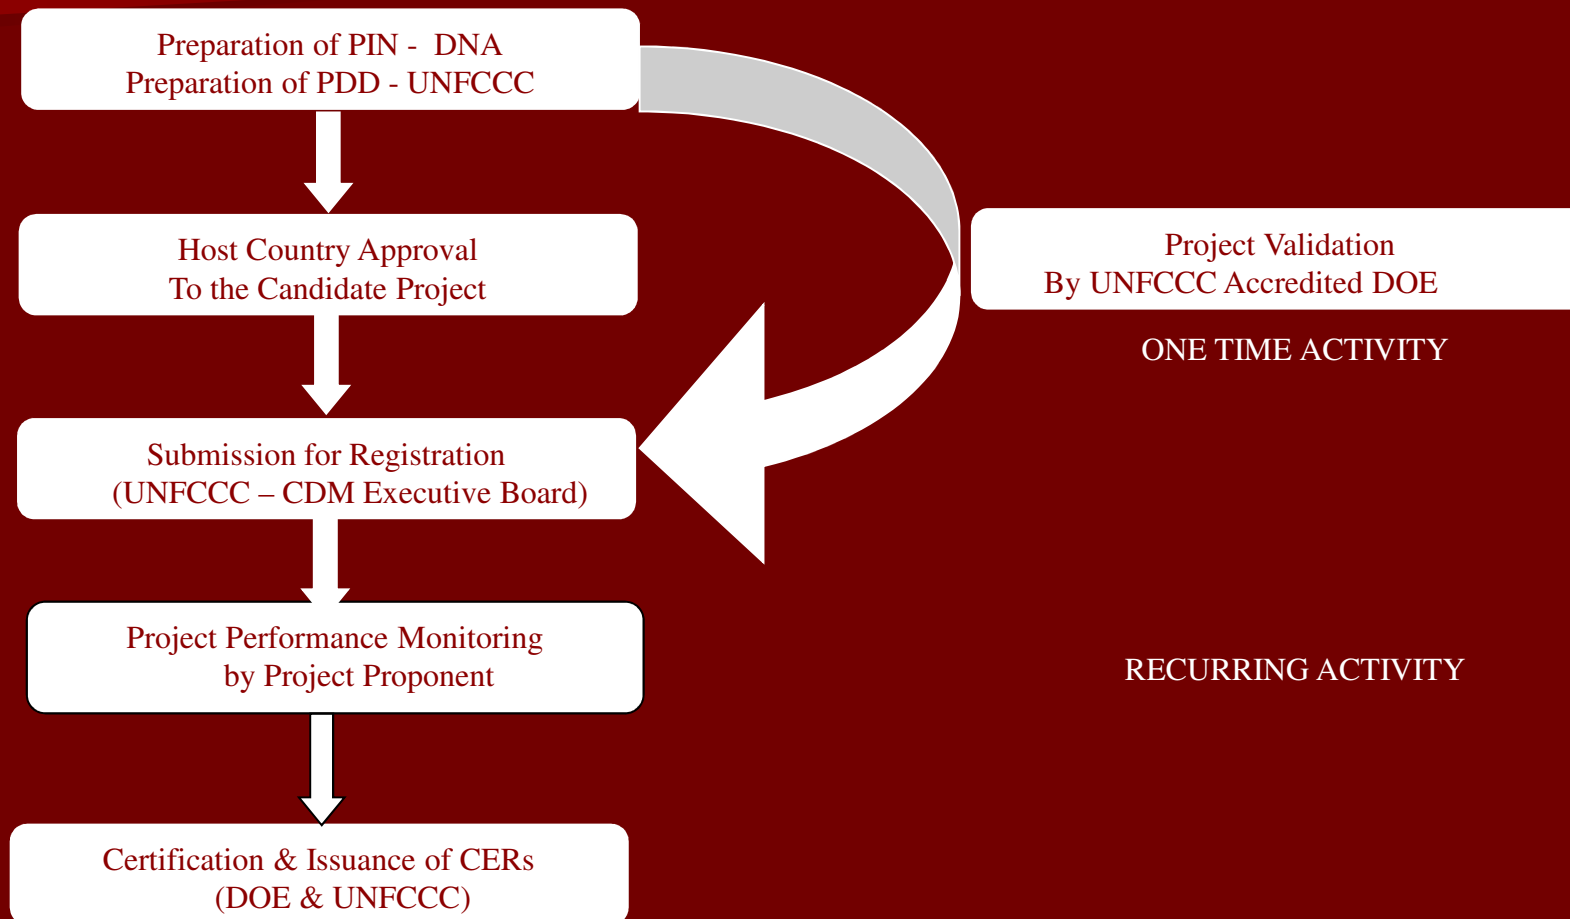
Preparation of PIN - DNA
Preparation of PDD - UNFCCC

Host Country Approval
To the Candidate Project

Project Validation
By UNFCCC Accredited DOE

ONE TIME ACTIVITY

Submission for Registration
(UNFCCC – CDM Executive Board)

Project Performance Monitoring
by Project Proponent

RECURRING ACTIVITY

Certification & Issuance of CERs
(DOE & UNFCCC)